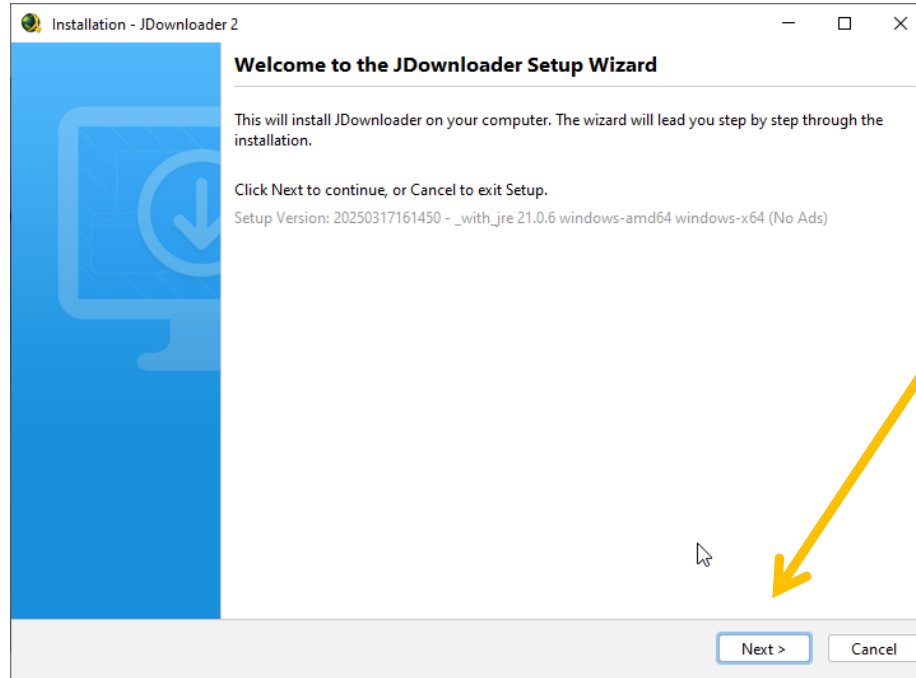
Installation - JDownloader 2

Welcome to the JDownloader Setup Wizard

This will install JDownloader on your computer. The wizard will lead you step by step through the installation.

Click Next to continue, or Cancel to exit Setup.

Setup Version: 20250317161450 - _with_jre 21.0.6 windows-amd64 windows-x64 (No Ads)

Next >
Cancel